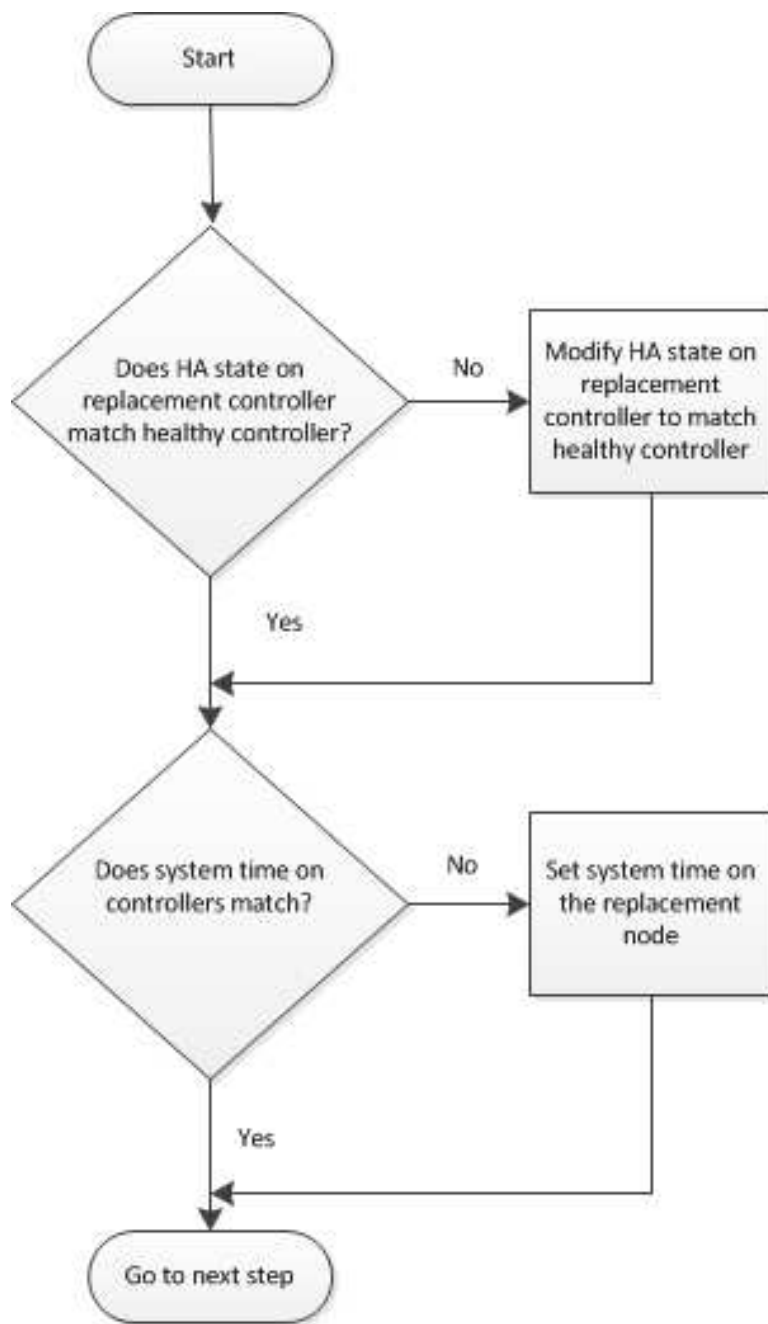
Start

Does HA state on replacement controller match healthy controller?

No

Modify HA state on replacement controller to match healthy controller

Yes

Does system time on controllers match?

No

Set system time on the replacement node

Yes

Go to next step